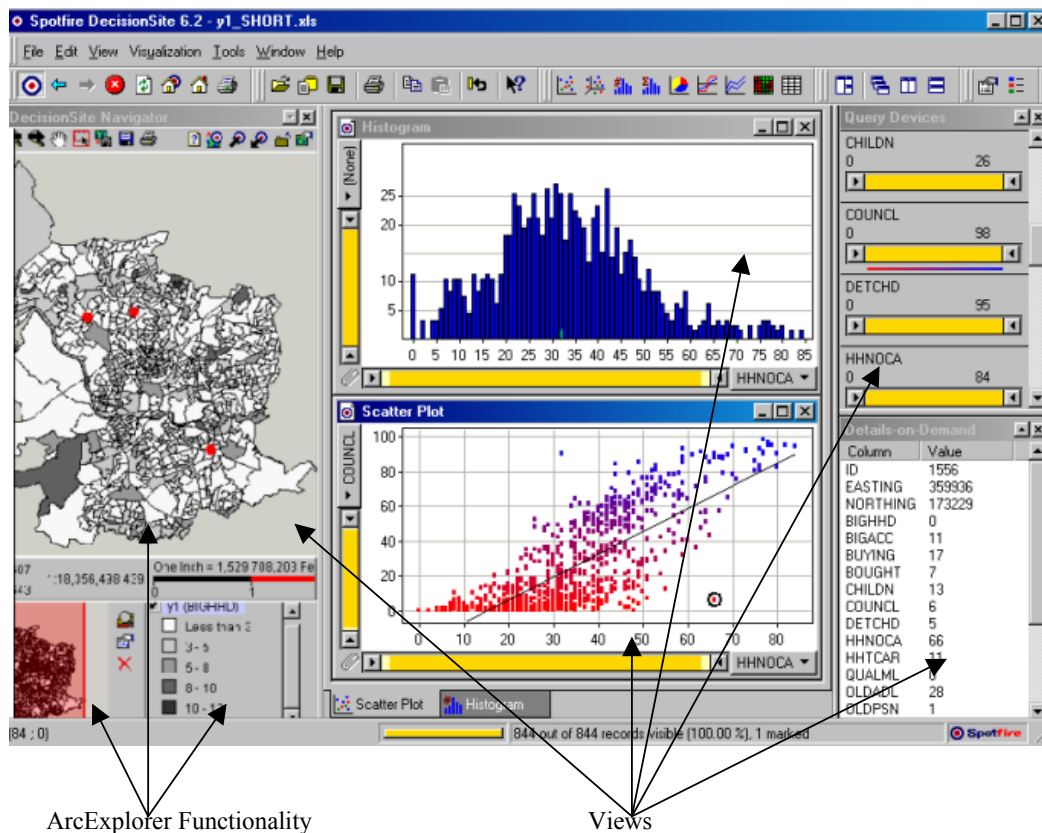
Spotfire DecisionSite 6.2 - y1_SHORT.xls

File Edit View Visualization Tools Window Help

DecisionSite Navigator

Histogram

(None)

25
20
10
5

0 5 10 15 20 25 30 35 40 45 50 55 60 65 70 75 80 85

HHNOCA

Scatter Plot

COUNCL

100
80
60
40
20
0

0 10 20 30 40 50 60 70 80

HHNOCA

Scatter Plot Histogram

Query Devices

CHILDN
0 26

COUNCL
0 98

DETCHD
0 95

HHNOCA
0 84

Details-on-Demand

| Column | Value |
|---|---|
| ID | 1556 |
| EASTING | 359936 |
| NORTHING | 173229 |
| BIGHHD | 0 |
| BIGACC | 11 |
| BUYING | 17 |
| BOUGHT | 7 |
| CHILDN | 13 |
| COUNCL | 6 |
| DETCHD | 5 |
| HHNOCA | 66 |
| HHTCAR | 11 |
| QUALML | 0 |
| OLDADL | 28 |
| OLDPSN | 1 |

One Inch = 1,529,708,203 Fe

:18,356,438 439

y1 (BIGHHD)
Less than 3
3 - 5
5 - 8
8 - 10
10 - 12

(84 ; 0)

844 out of 844 records visible (100.00 %), 1 marked

Spotfire

ArcExplorer Functionality

Views